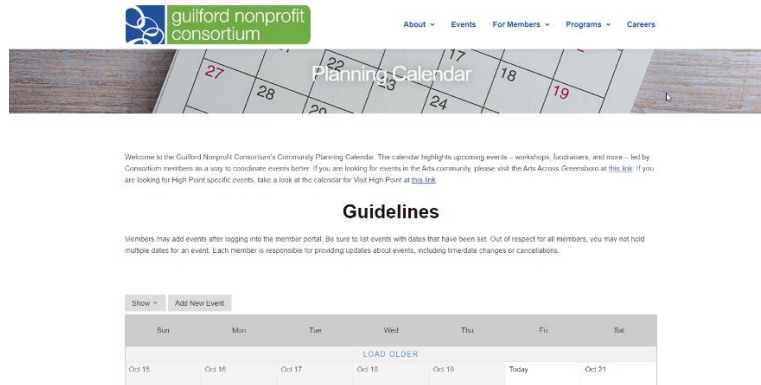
guilford nonprofit consortium

About ⌄ Events For Members ⌄ Programs ⌄ Careers

27 22 17 18 28 24 19 29

Planning Calendar

Welcome to the Guilford Nonprofit Consortium's Community Planning Calendar. The calendar highlights upcoming events – workshops, fundraisers, and more – led by Consortium members as a way to coordinate events better. If you are looking for events in the Arts community, please visit the Arts Across Greensboro at this link. If you are looking for High Point specific events, take a look at the calendar for Visit High Point at this link.

Guidelines

Members may add events after logging into the member portal. Be sure to list events with dates that have been set. Out of respect for all members, you may not hold multiple dates for an event. Each member is responsible for providing updates about events, including time/date changes or cancellations.

Show ⌄ Add New Event

| Sun | Mon | Tue | Wed | Thu | Fri | Sat |
|---|---|---|---|---|---|---|
| LOAD OLDER | | | | | | |
| Oct 15 | Oct 16 | Oct 17 | Oct 18 | Oct 19 | Today | Oct 21 |